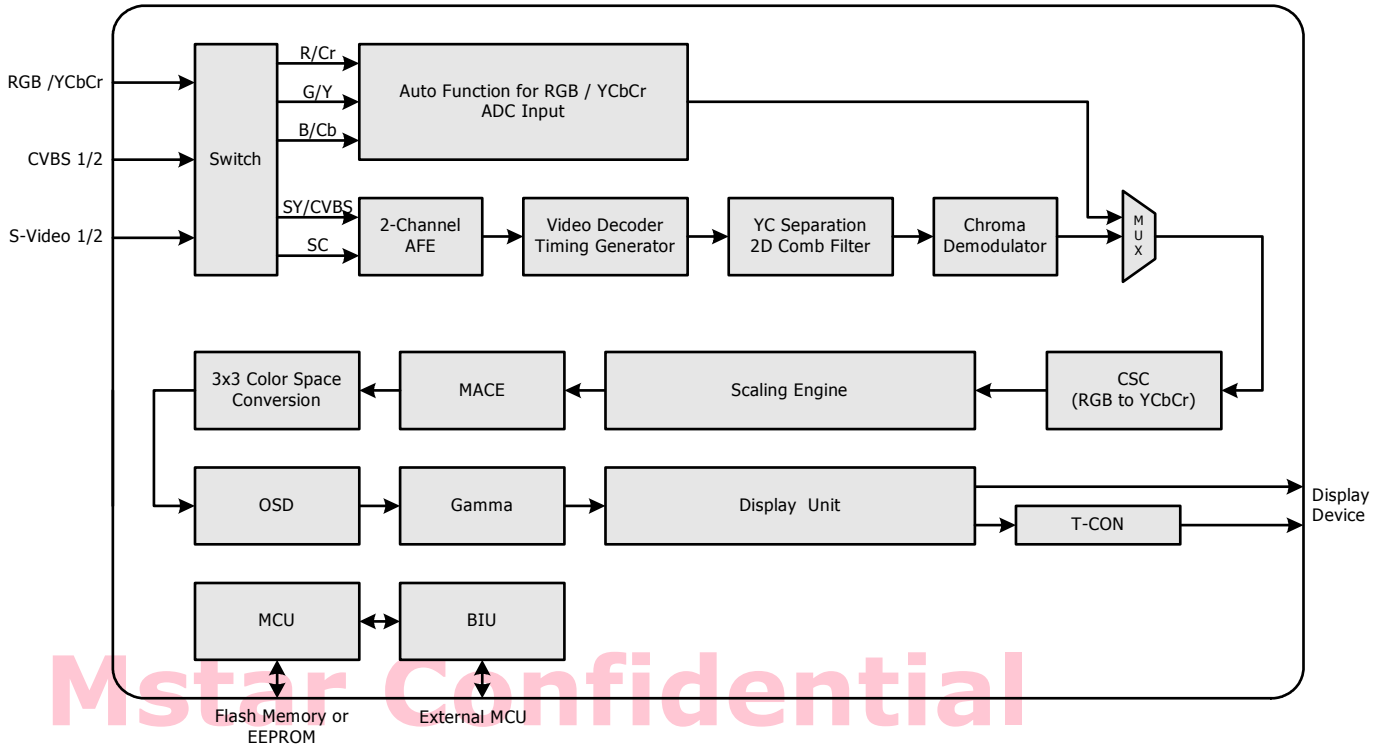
RGB /YCbCr

CVBS 1/2

S-Video 1/2

Switch

R/Cr

G/Y

B/Cb

Auto Function for RGB / YCbCr ADC Input

SY/CVBS

SC

2-Channel AFE

Video Decoder Timing Generator

YC Separation 2D Comb Filter

Chroma Demodulator

M U X

3x3 Color Space Conversion

MACE

Scaling Engine

CSC (RGB to YCbCr)

OSD

Gamma

Display Unit

T-CON

Display Device

MCU

BIU

Flash Memory or EEPROM

External MCU

Mstar Confidential